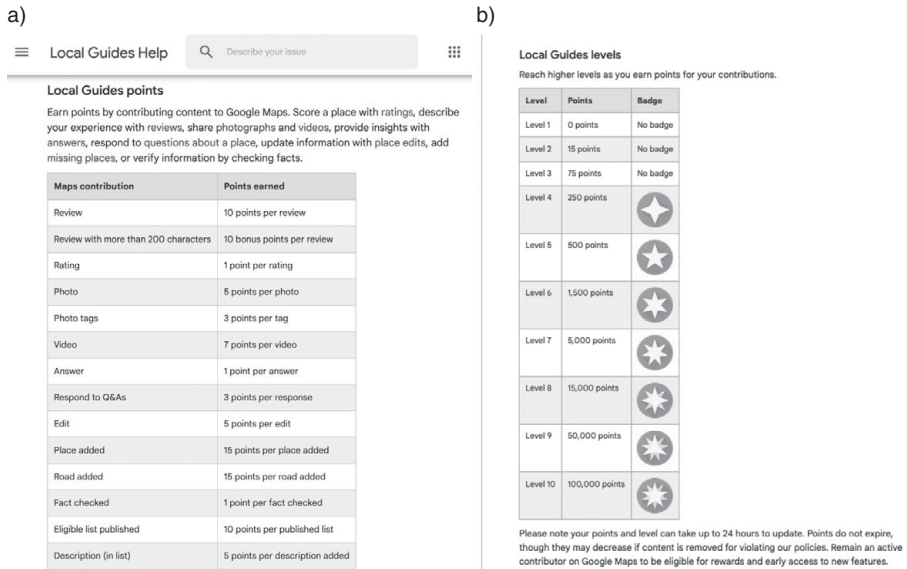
a)

Local Guides Help

Describe your issue

Local Guides points

Earn points by contributing content to Google Maps. Score a place with ratings, describe your experience with reviews, share photographs and videos, provide insights with answers, respond to questions about a place, update information with place edits, add missing places, or verify information by checking facts.

| Maps contribution | Points earned |
|---|---|
| Review | 10 points per review |
| Review with more than 200 characters | 10 bonus points per review |
| Rating | 1 point per rating |
| Photo | 5 points per photo |
| Photo tags | 3 points per tag |
| Video | 7 points per video |
| Answer | 1 point per answer |
| Respond to Q&As | 3 points per response |
| Edit | 5 points per edit |
| Place added | 15 points per place added |
| Road added | 15 points per road added |
| Fact checked | 1 point per fact checked |
| Eligible list published | 10 points per published list |
| Description (in list) | 5 points per description added |

b)

Local Guides levels

Reach higher levels as you earn points for your contributions.

| Level | Points | Badge |
|---|---|---|
| Level 1 | 0 points | No badge |
| Level 2 | 15 points | No badge |
| Level 3 | 75 points | No badge |
| Level 4 | 250 points | |
| Level 5 | 500 points | |
| Level 6 | 1,500 points | |
| Level 7 | 5,000 points | |
| Level 8 | 15,000 points | |
| Level 9 | 50,000 points | |
| Level 10 | 100,000 points | |

Please note your points and level can take up to 24 hours to update. Points do not expire, though they may decrease if content is removed for violating our policies. Remain an active contributor on Google Maps to be eligible for rewards and early access to new features.